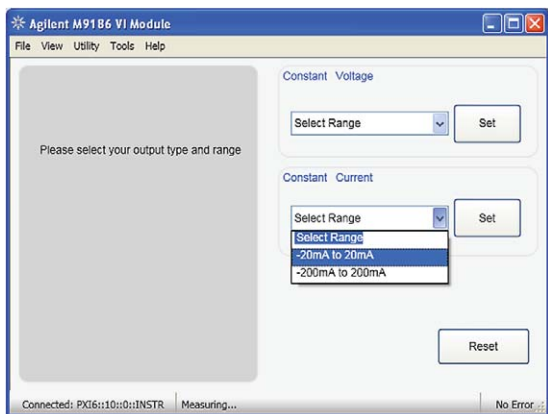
Agilent M9186 VI Module

File View Utility Tools Help

Please select your output type and range

Constant Voltage

Select Range

Set

Constant Current

Select Range

Select Range

-20mA to 20mA

-200mA to 200mA

Set

Reset

Connected: PXI6::10::0::INSTR Measuring... No Error